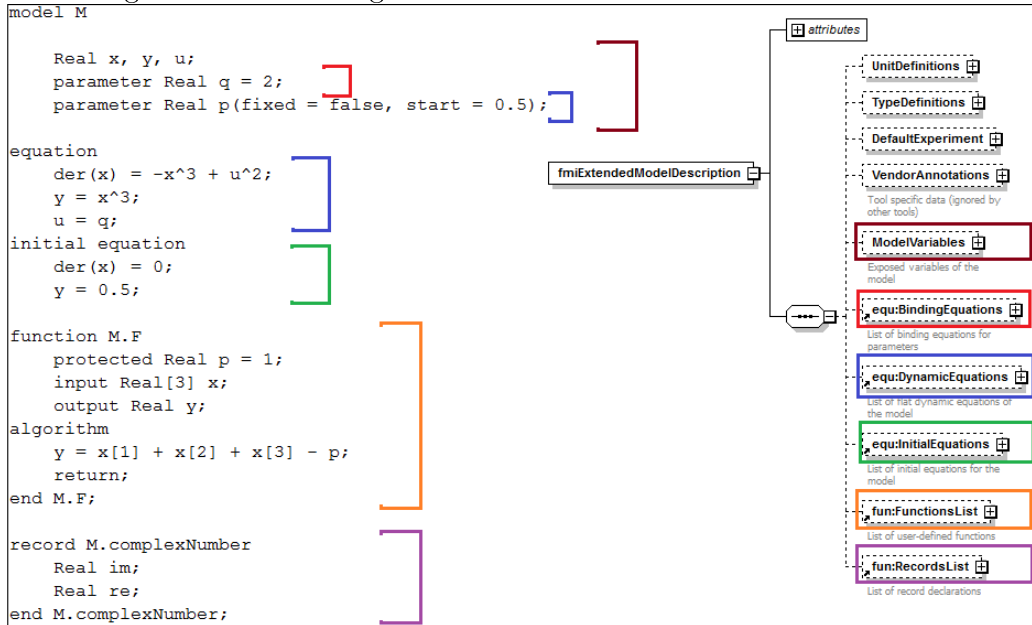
model M

Real x, y, u;
parameter Real q = 2;
parameter Real p(fixed = false, start = 0.5);

equation
der(x) = -x^3 + u^2;
y = x^3;
u = q;
initial equation
der(x) = 0;
y = 0.5;

function M.F
protected Real p = 1;
input Real[3] x;
output Real y;
algorithm
y = x[1] + x[2] + x[3] - p;
return;
end M.F;

record M.complexNumber
Real im;
Real re;
end M.complexNumber;

attributes

fmiExtendedModelDescription

UnitDefinitions

TypeDefinitions

DefaultExperiment

VendorAnnotations

Tool specific data (ignored by other tools)

ModelVariables

Exposed variables of the model

equ:BindingEquations

List of binding equations for parameters

equ:DynamicEquations

List of flat dynamic equations of the model

equ:InitialEquations

List of initial equations for the model

fun:FunctionsList

List of user-defined functions

fun:RecordsList

List of record declarations